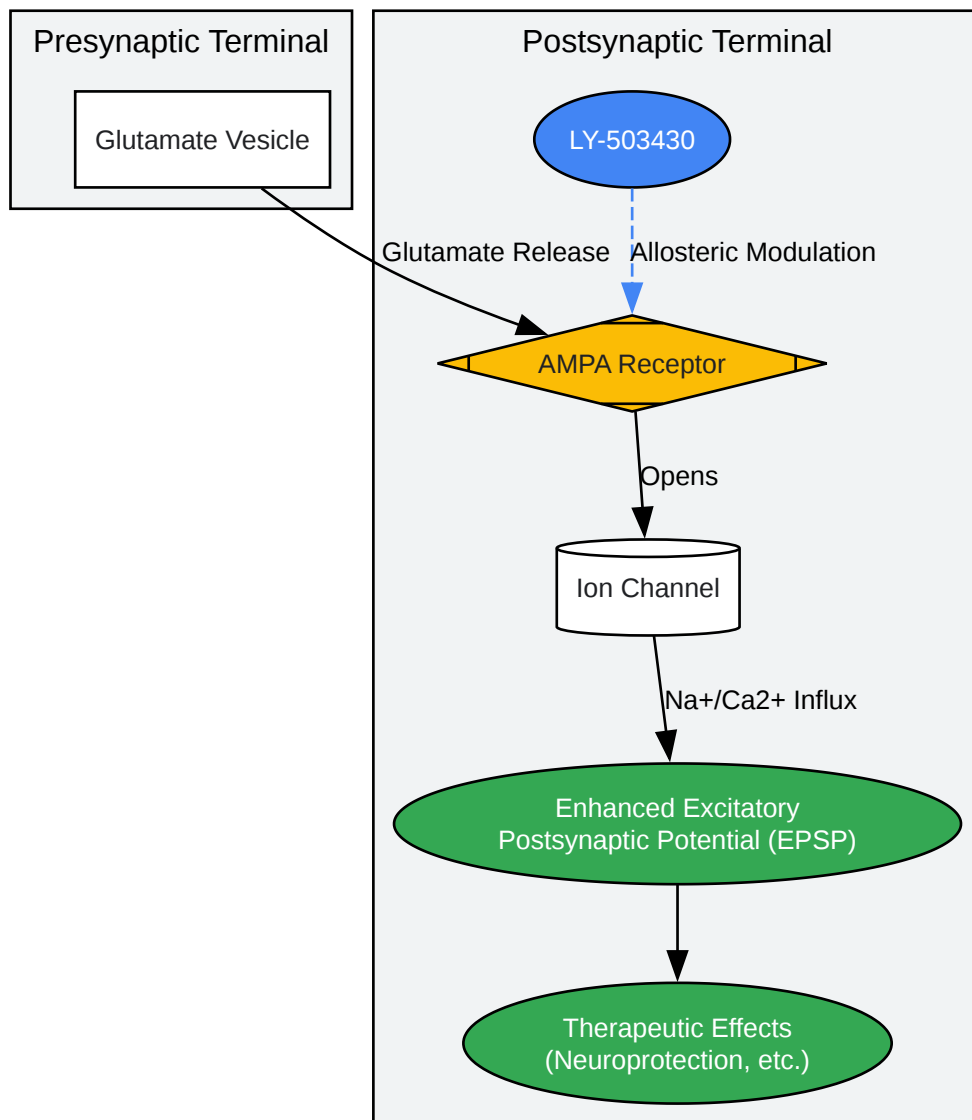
Presynaptic Terminal

Glutamate Vesicle

Postsynaptic Terminal

LY-503430

Glutamate Release

Allosteric Modulation

AMPA Receptor

Opens

Ion Channel

Na+/Ca2+ Influx

Enhanced Excitatory Postsynaptic Potential (EPSP)

Therapeutic Effects (Neuroprotection, etc.)